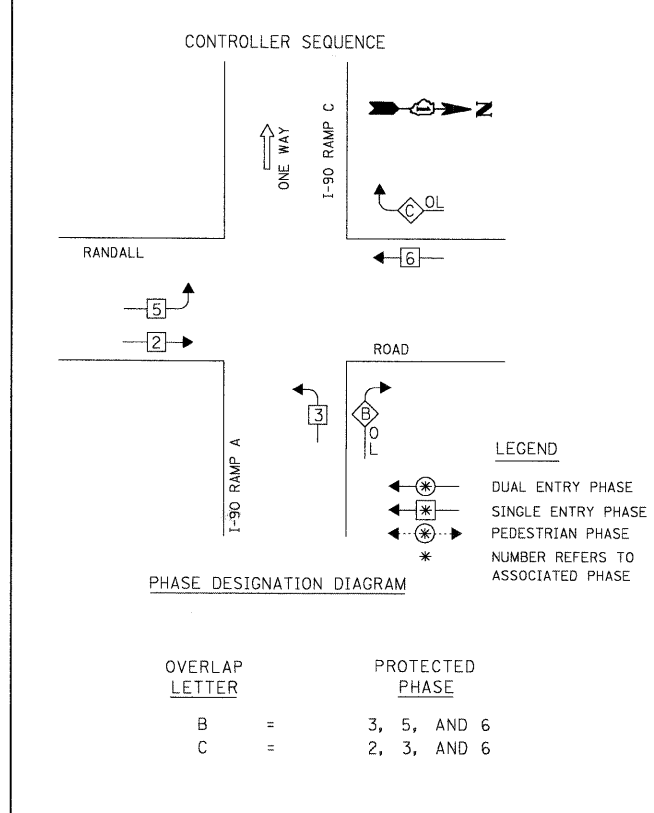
CONTROLLER SEQUENCE

ONE WAY

I-90 RAMP C

N

C OL

RANDALL

6

5

2

ROAD

3

B O L

I-90 RAMP A

LEGEND

DUAL ENTRY PHASE

SINGLE ENTRY PHASE

PEDESTRIAN PHASE

* NUMBER REFERS TO ASSOCIATED PHASE

PHASE DESIGNATION DIAGRAM

| OVERLAP LETTER | | PROTECTED PHASE |
|---|---|---|
| B | = | 3, 5, AND 6 |
| C | = | 2, 3, AND 6 |